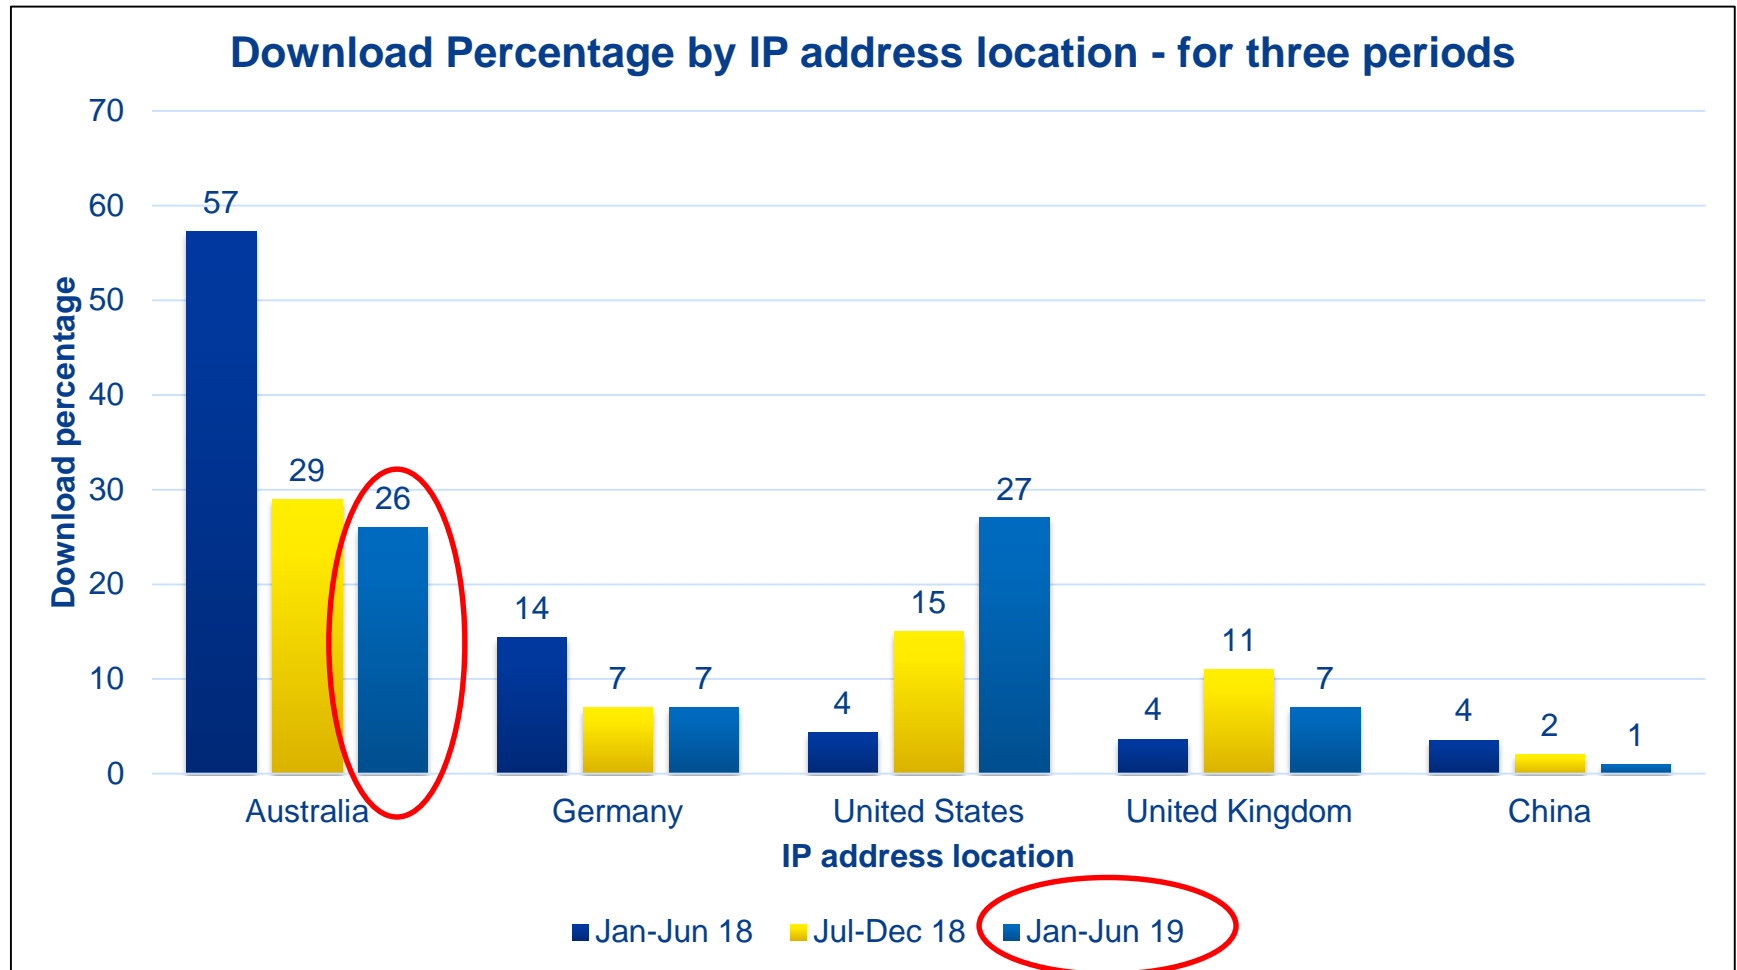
Download Percentage by IP address location - for three periods

| IP address location | Jan-Jun 18 | Jul-Dec 18 | Jan-Jun 19 |
|---|---|---|---|
| Australia | 57 | 29 | 26 |
| Germany | 14 | 7 | 7 |
| United States | 4 | 15 | 27 |
| United Kingdom | 4 | 11 | 7 |
| China | 4 | 2 | 1 |

Download percentage

70
60
50
40
30
20
10
0

IP address location

Jan-Jun 18 Jul-Dec 18 Jan-Jun 19